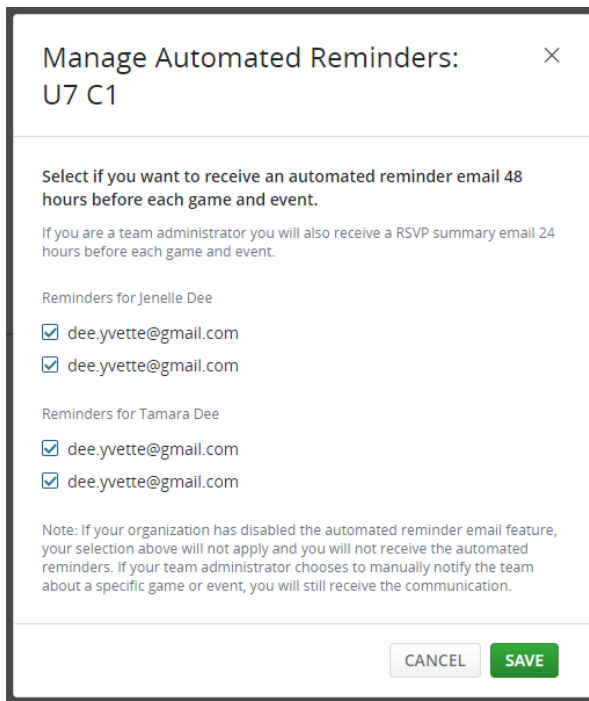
Manage Automated Reminders: U7 C1

×

Select if you want to receive an automated reminder email 48 hours before each game and event.

If you are a team administrator you will also receive a RSVP summary email 24 hours before each game and event.

Reminders for Jenelle Dee

☑ dee.yvette@gmail.com

☑ dee.yvette@gmail.com

Reminders for Tamara Dee

☑ dee.yvette@gmail.com

☑ dee.yvette@gmail.com

Note: If your organization has disabled the automated reminder email feature, your selection above will not apply and you will not receive the automated reminders. If your team administrator chooses to manually notify the team about a specific game or event, you will still receive the communication.

CANCEL

SAVE